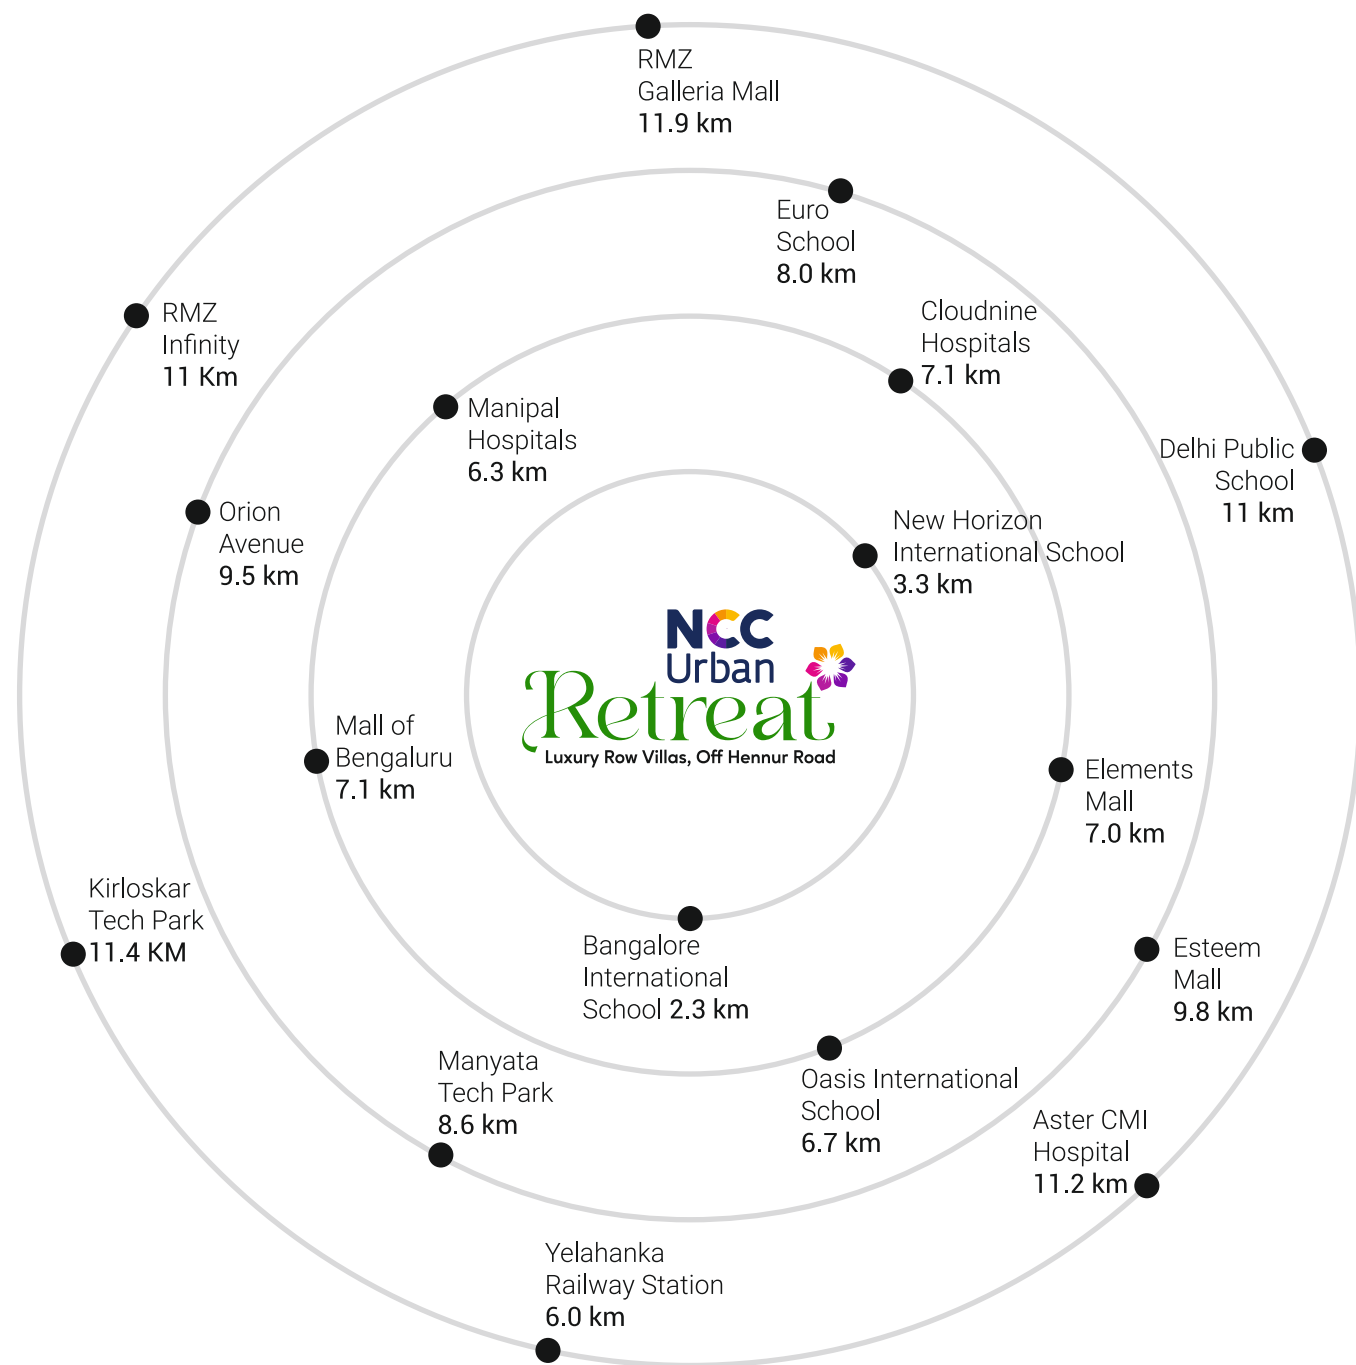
RMZ
Galleria Mall
11.9 km

Euro
School
8.0 km

Cloudnine
Hospitals
7.1 km

RMZ
Infinity
11 Km

Manipal
Hospitals
6.3 km

Delhi Public
School
11 km

Orion
Avenue
9.5 km

New Horizon
International School
3.3 km

NCC
Urban
Retreat
Luxury Row Villas, Off Hennur Road

Mall of
Bengaluru
7.1 km

Elements
Mall
7.0 km

Kirloskar
Tech Park
11.4 KM

Bangalore
International
School 2.3 km

Esteem
Mall
9.8 km

Manyata
Tech Park
8.6 km

Oasis International
School
6.7 km

Aster CMI
Hospital
11.2 km

Yelahanka
Railway Station
6.0 km